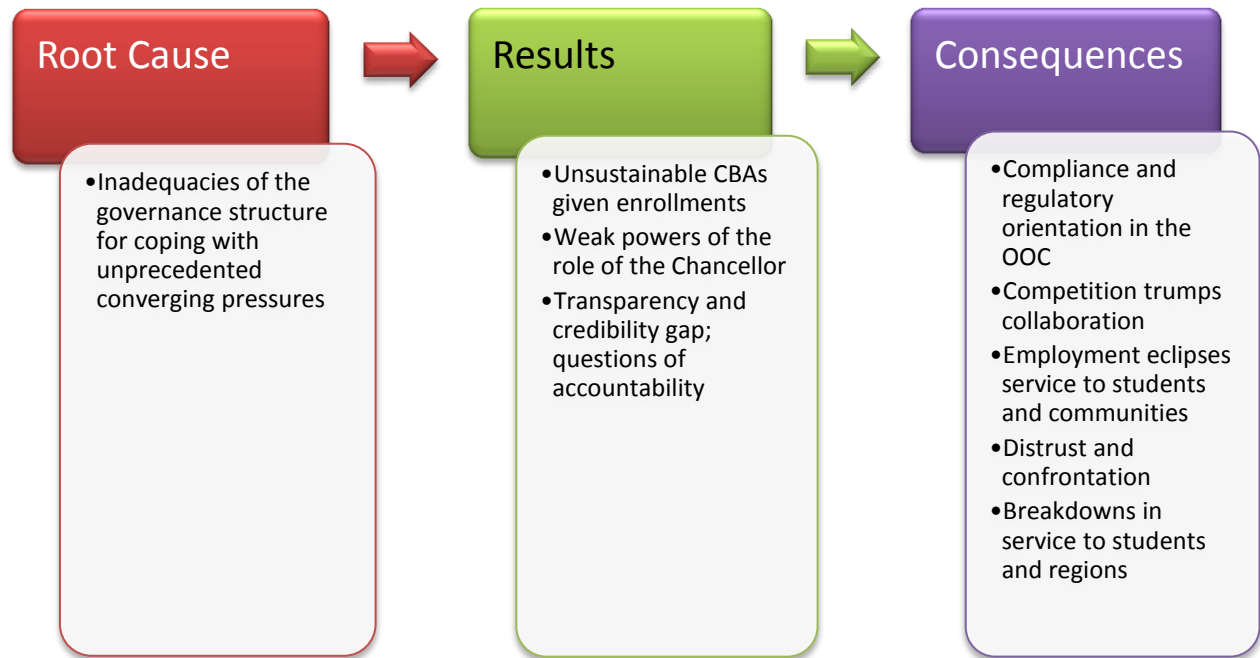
Root Cause

- Inadequacies of the governance structure for coping with unprecedented converging pressures

Results

- Unsustainable CBAs given enrollments
- Weak powers of the role of the Chancellor
- Transparency and credibility gap; questions of accountability

Consequences

- Compliance and regulatory orientation in the OOC
- Competition trumps collaboration
- Employment eclipses service to students and communities
- Distrust and confrontation
- Breakdowns in service to students and regions